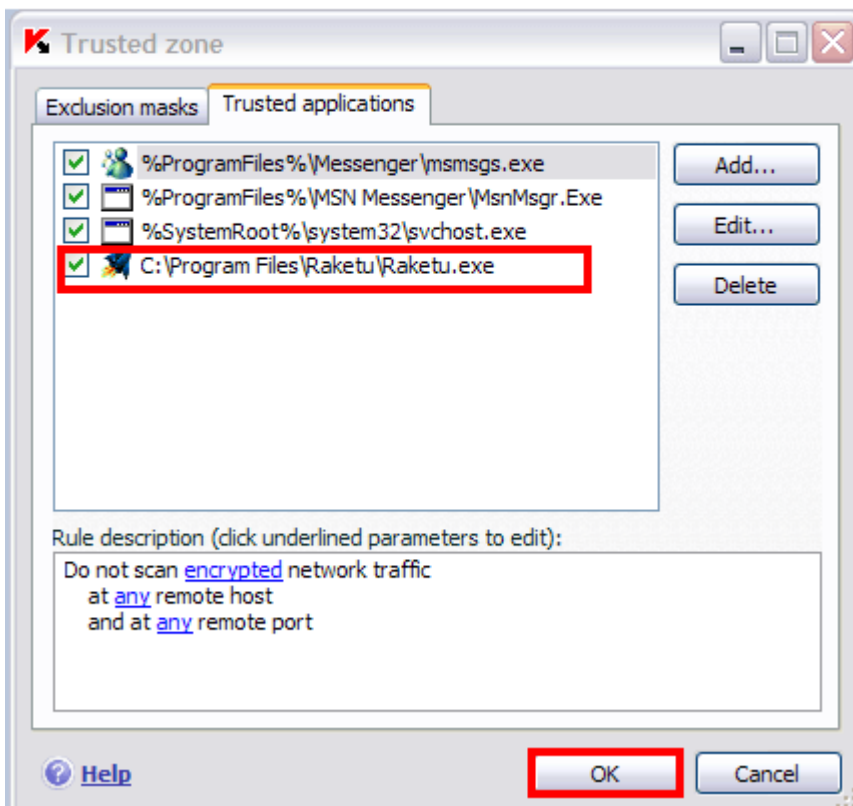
Trusted zone

Exclusion masks | Trusted applications

%ProgramFiles%\Messenger\msmsgs.exe
%ProgramFiles%\MSN Messenger\MsnMsgr.Exe
%SystemRoot%\system32\svchost.exe
C:\Program Files\Raketu\Raketu.exe

Add...
Edit...
Delete

Rule description (click underlined parameters to edit):

Do not scan encrypted network traffic
at any remote host
and at any remote port

Help
OK
Cancel